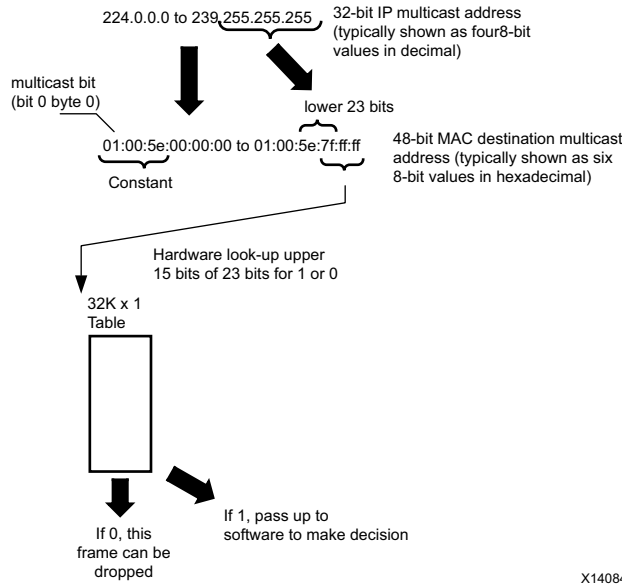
224.0.0.0 to 239.255.255.255

32-bit IP multicast address (typically shown as four8-bit values in decimal)

multicast bit (bit 0 byte 0)

lower 23 bits

01:00:5e:00:00:00 to 01:00:5e:7f:ff:ff

Constant

48-bit MAC destination multicast address (typically shown as six 8-bit values in hexadecimal)

Hardware look-up upper 15 bits of 23 bits for 1 or 0

32K x 1 Table

If 0, this frame can be dropped

If 1, pass up to software to make decision

X1408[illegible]